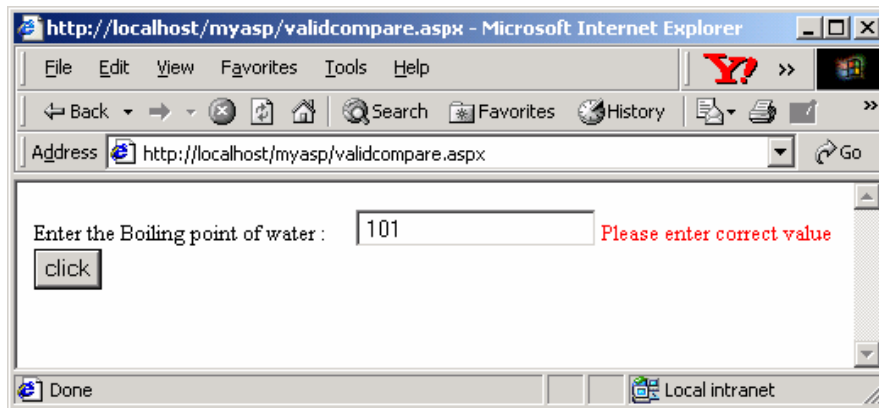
http://localhost/myasp/validcompare.aspx - Microsoft Internet Explorer

File Edit View Favorites Tools Help

Back Search Favorites History

Address http://localhost/myasp/validcompare.aspx Go

Enter the Boiling point of water : 101 Please enter correct value

click

Done Local intranet